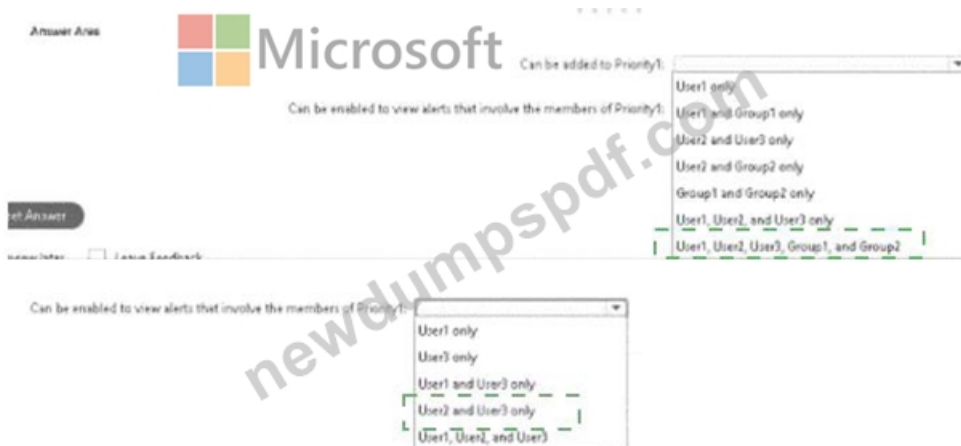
Answer Area

Microsoft

Can be added to Priority1:

Can be enabled to view alerts that involve the members of Priority1:

User1 only
User1 and Group1 only
User2 and User3 only
User2 and Group2 only
Group1 and Group2 only
User1, User2, and User3 only
User1, User2, User3, Group1, and Group2

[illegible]et Answer

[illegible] Leave Feedback

newdumpspdf.com

Can be enabled to view alerts that involve the members of Priority1:

User1 only
User3 only
User1 and User3 only
User2 and User3 only
User1, User2, and User3